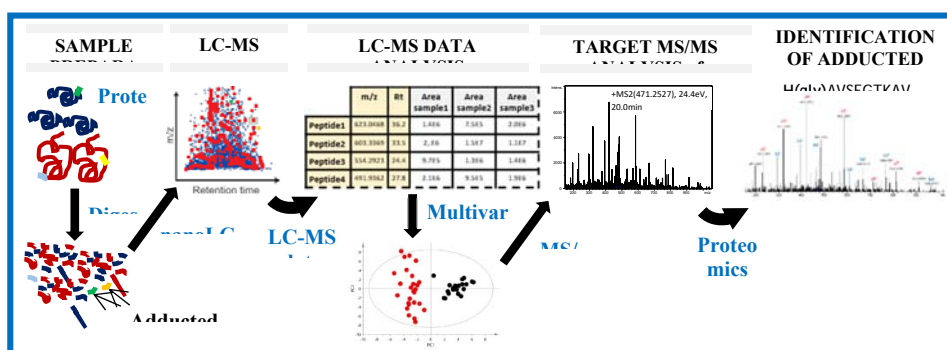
SAMPLE PREPARA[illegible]

LC-MS

LC-MS DATA ANALYSIS

TARGET MS/MS ANALYSIS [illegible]

IDENTIFICATION OF ADDUCTED

H(gly)AVSEGTKAV

Prote

m/z

Retention time

| | m/z | Rt | Area sample1 | Area sample2 | Area sample3 |
|---|---|---|---|---|---|
| Peptide1 | 623.0468 | 36.2 | 1.4E6 | 7.5E5 | 2.0E6 |
| Peptide2 | 603.3369 | 33.5 | 2.3E6 | 1.1E7 | 1.1E7 |
| Peptide3 | 554.2923 | 24.4 | 9.7E5 | 1.3E6 | 1.4E6 |
| Peptide4 | 491.9362 | 27.8 | 2.1E6 | 9.5E5 | 1.9E6 |

+MS2(471.2527), 24.4eV, 20.0min

Diges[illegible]

nanoLC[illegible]

LC-MS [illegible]

Multivar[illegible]

MS/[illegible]

Proteo mics

Adducted